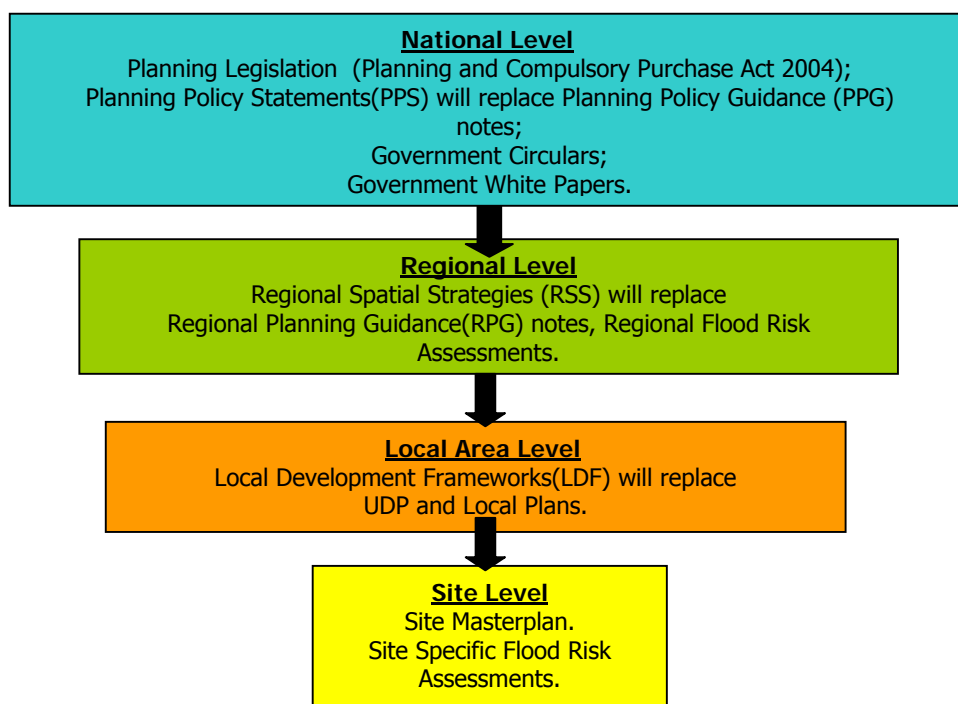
National Level
Planning Legislation (Planning and Compulsory Purchase Act 2004);
Planning Policy Statements(PPS) will replace Planning Policy Guidance (PPG) notes;
Government Circulars;
Government White Papers.

Regional Level
Regional Spatial Strategies (RSS) will replace Regional Planning Guidance(RPG) notes, Regional Flood Risk Assessments.

Local Area Level
Local Development Frameworks(LDF) will replace UDP and Local Plans.

Site Level
Site Masterplan.
Site Specific Flood Risk Assessments.